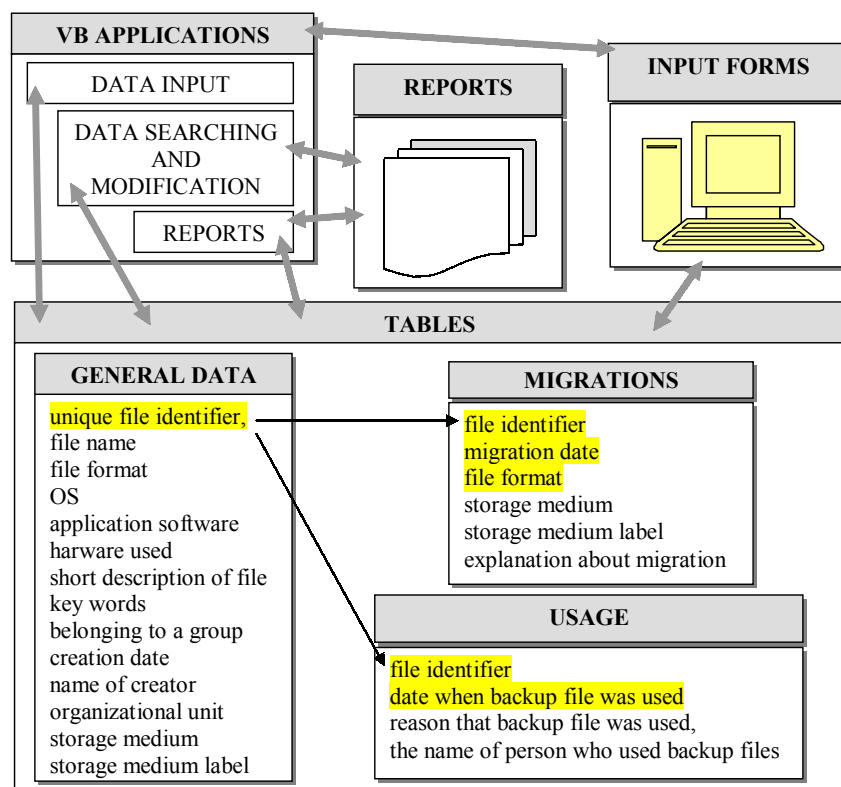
VB APPLICATIONS

DATA INPUT

DATA SEARCHING AND MODIFICATION

REPORTS

REPORTS

INPUT FORMS

TABLES

GENERAL DATA

unique file identifier,
file name
file format
OS
application software
harware used
short description of file
key words
belonging to a group
creation date
name of creator
organizational unit
storage medium
storage medium label

MIGRATIONS

file identifier
migration date
file format
storage medium
storage medium label
explanation about migration

USAGE

file identifier
date when backup file was used
reason that backup file was used,
the name of person who used backup files